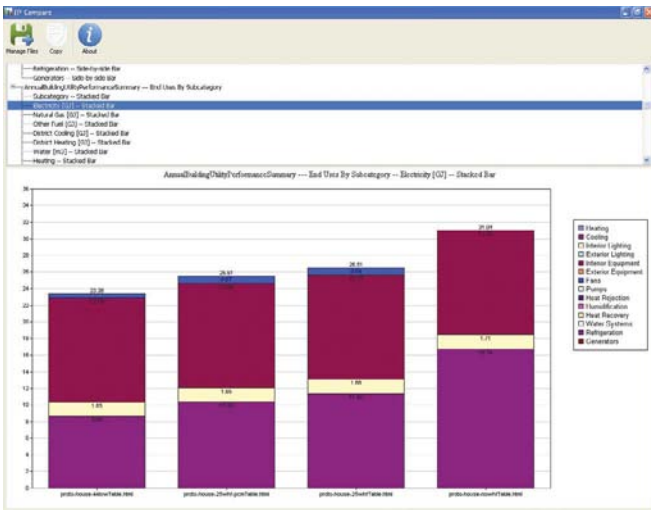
EP Compare

Manage Files Copy About

Refrigeration -- Side by side Bar
Generators -- Side by side Bar
AnnualBuildingUtilityPerformanceSummary --- End Uses By Subcategory
Subcategory -- Stacked Bar
Electricity [GJ] -- Stacked Bar
Natural Gas [GJ] -- Stacked Bar
Other Fuel [GJ] -- Stacked Bar
District Cooling [GJ] -- Stacked Bar
District Heating [GJ] -- Stacked Bar
Water [m3] -- Stacked Bar
Heating -- Stacked Bar

AnnualBuildingUtilityPerformanceSummary --- End Uses By Subcategory -- Electricity [GJ] -- Stacked Bar

36
34
32
30
28
26
24
22
20
18
16
14
12
10
8
6
4
2
0

23.38
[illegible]
1.65
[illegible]

25.61
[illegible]
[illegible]
1.65
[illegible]

26.51
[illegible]
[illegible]
1.65
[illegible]

31.01
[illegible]
1.71
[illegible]

proto-house-4ktowTable.html
proto-house-25whl-pcmTable.html
proto-house-25whlTable.html
proto-house-nowhlTable.html

Heating
Cooling
Interior Lighting
Exterior Lighting
Interior Equipment
Exterior Equipment
Fans
Pumps
Heat Rejection
Humidification
Heat Recovery
Water Systems
Refrigeration
Generators